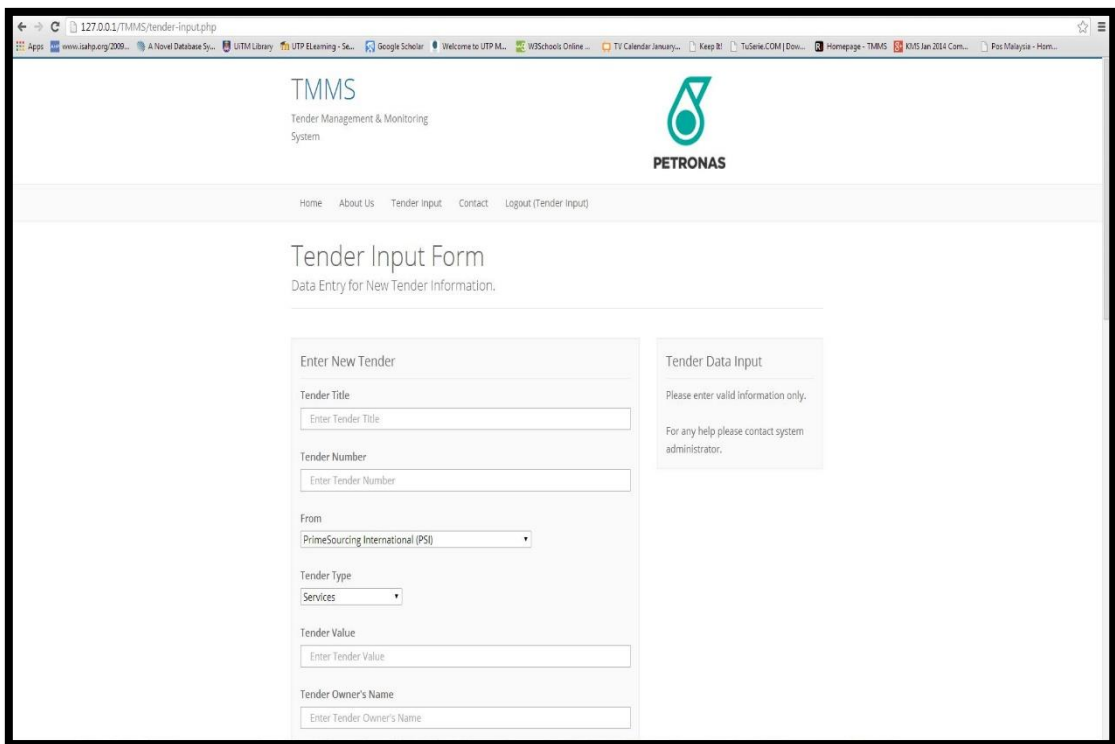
127.0.0.1/TMMS/tender-input.php

Apps www.isahp.org/2009... A Novel Database Sy... UiTM Library UTP ELearning - Se... Google Scholar Welcome to UTP M... W3Schools Online ... TV Calendar January... Keep It! TuSerie.COM | Dow... Homepage - TMMS KMS Jan 2014 Com... Pos Malaysia - Hom...

TMMS
Tender Management & Monitoring System

PETRONAS

Home About Us Tender Input Contact Logout (Tender Input)

Tender Input Form
Data Entry for New Tender Information.

Enter New Tender

Tender Title
Enter Tender Title

Tender Number
Enter Tender Number

From
PrimeSourcing International (PSI)

Tender Type
Services

Tender Value
Enter Tender Value

Tender Owner's Name
Enter Tender Owner's Name

Tender Data Input

Please enter valid information only.

For any help please contact system administrator.